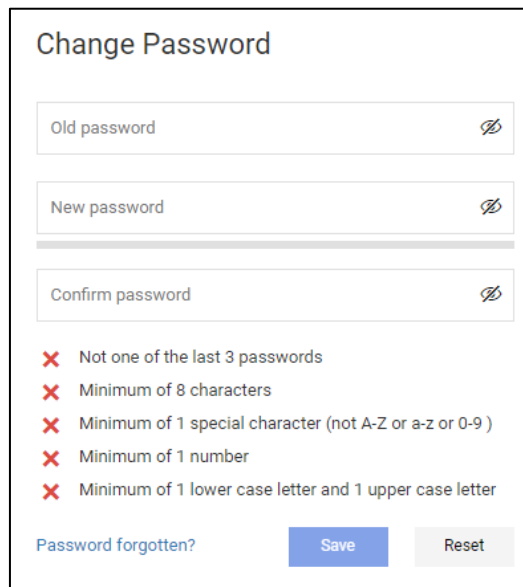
Change Password

Old password

New password

Confirm password

✕ Not one of the last 3 passwords
✕ Minimum of 8 characters
✕ Minimum of 1 special character (not A-Z or a-z or 0-9 )
✕ Minimum of 1 number
✕ Minimum of 1 lower case letter and 1 upper case letter

Password forgotten?

Save

Reset